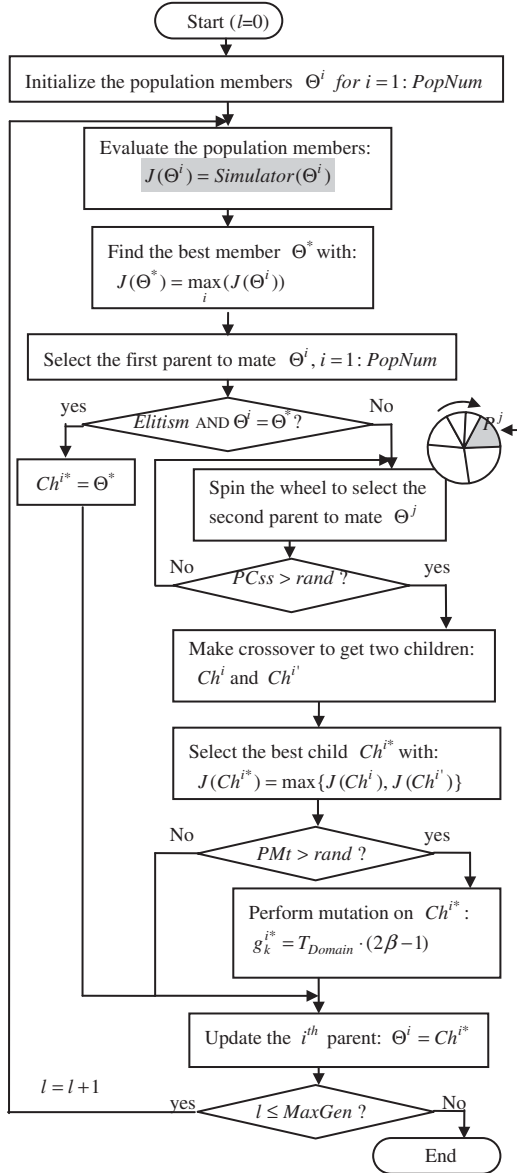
Start ($l$=0)

Initialize the population members $\Theta^i$ $for\ i = 1 : PopNum$

Evaluate the population members:
$J(\Theta^i) = Simulator(\Theta^i)$

Find the best member $\Theta^*$ with:
$J(\Theta^*) = \max_i (J(\Theta^i))$

Select the first parent to mate $\Theta^i$, $i = 1 : PopNum$

yes

$Elitism$ AND $\Theta^i = \Theta^*$ ?

No

$P^j$

$Ch^{i^*} = \Theta^*$

Spin the wheel to select the second parent to mate $\Theta^j$

No

$PCss > rand$ ?

yes

Make crossover to get two children: $Ch^i$ and $Ch^{i'}$

Select the best child $Ch^{i^*}$ with:
$J(Ch^{i^*}) = \max\{J(Ch^i), J(Ch^{i'})\}$

No

$PMt > rand$ ?

yes

Perform mutation on $Ch^{i^*}$:
$g_k^{i^*} = T_{Domain} \cdot (2\beta - 1)$

Update the $i^{th}$ parent: $\Theta^i = Ch^{i^*}$

$l = l + 1$

yes

$l \leq MaxGen$ ?

No

End